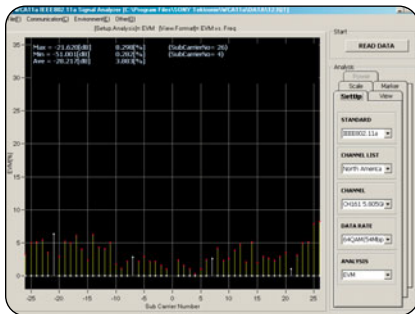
WCA11a IEEE802.11a Signal Analyzer [C:\Program Files\SONY Tektronix\WCA11a\20010323.SET]
File(F) Communication(C) Environment(E) Other(O)
[Setup Analysis] > EVM [View Format] > EVM vs. Freq
Start
READ DATA
Analysis
Power
Scale
Marker
SetUp
View
Max = -21.620[dB] 8.298[%] (SubCarrierNo= 26)
Min = -51.001[dB] 0.282[%] (SubCarrierNo= 4)
Ave = -28.217[dB] 3.883[%]
35
30
25
20
15
10
5
0
EVM[%]
-25 -20 -15 -10 -5 0 5 10 15 20 25
Sub Carrier Number
STANDARD
IEEE802.11a
CHANNEL LIST
North America
CHANNEL
CH161 5.805GHz
DATA RATE
64QAM(54Mbps)
ANALYSIS
EVM